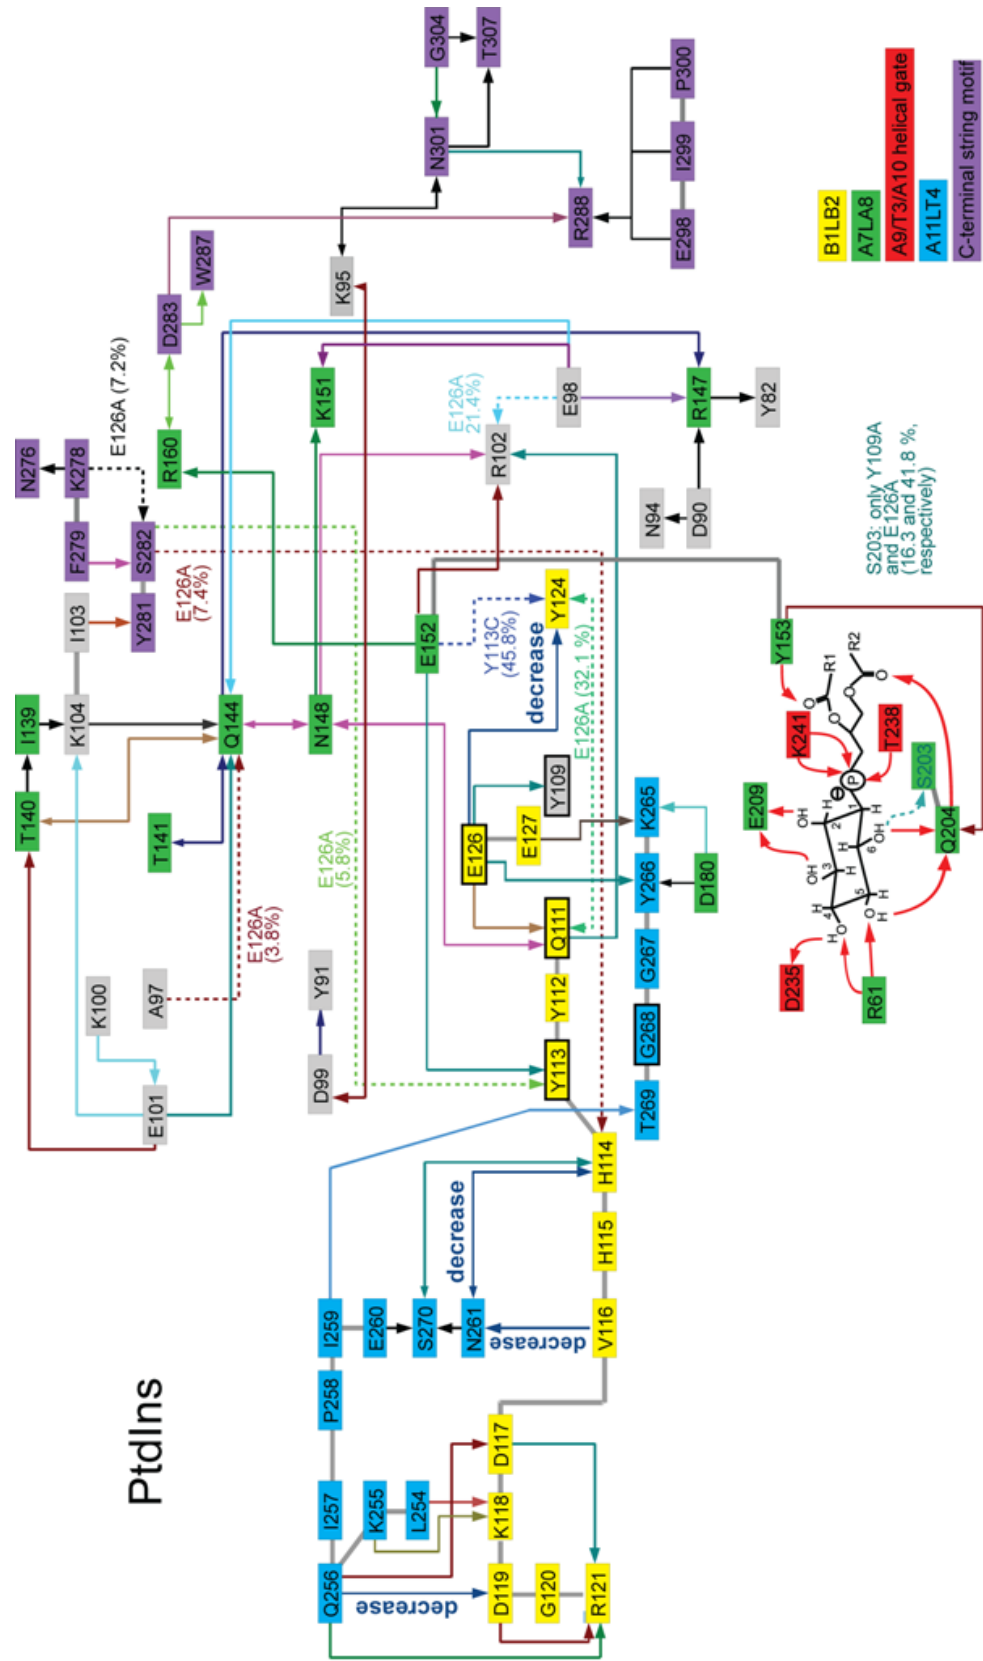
PtdIns

B1LB2
A7LA8
A9/T3/A10 helical gate
A11LT4
C-terminal string motif

G304
T307
N301
P300
I299
R288
E298
K95
D283
W287
R160
K151
E98
R147
Y82
E126A 21.4%)
R102
D90
N94
E126A (7.2%)
N276
K278
F279
S282
Y281
I103
E126A (7.4%)
E152
Y124
Y113C (45.8%)
decrease
E126A (32.1 %)
Y153
S203: only Y109A and E126A (16.3 and 41.8 %, respectively)
I139
K104
Q144
N148
K241
T238
R1
R2
P
E209
S203
Q204
T140
T141
Y109
E127
K265
E126
D180
Y266
E126A (5.8%)
E126A (3.8%)
Q111
D235
R61
OH
H
K100
A97
Y91
Y112
G267
G268
D99
E101
Y113
T269
H114
decrease
H115
I259
E260
S270
N261
decrease
V116
P258
D117
I257
K255
L254
K118
Q256
decrease
D119
G120
R121